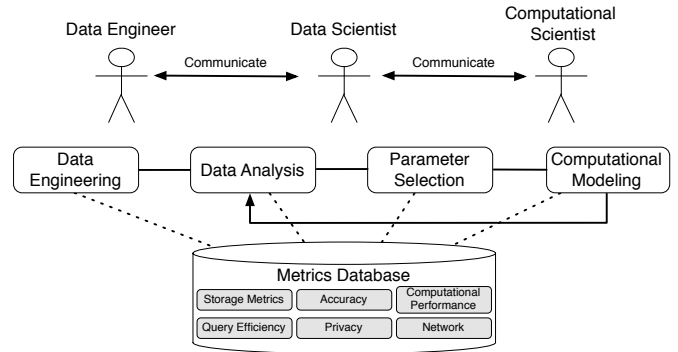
Data Engineer

Data Scientist

Computational Scientist

Communicate

Communicate

Data Engineering

Data Analysis

Parameter Selection

Computational Modeling

Metrics Database

| Storage Metrics | Accuracy | Computational Performance |
|---|---|---|
| Query Efficiency | Privacy | Network |